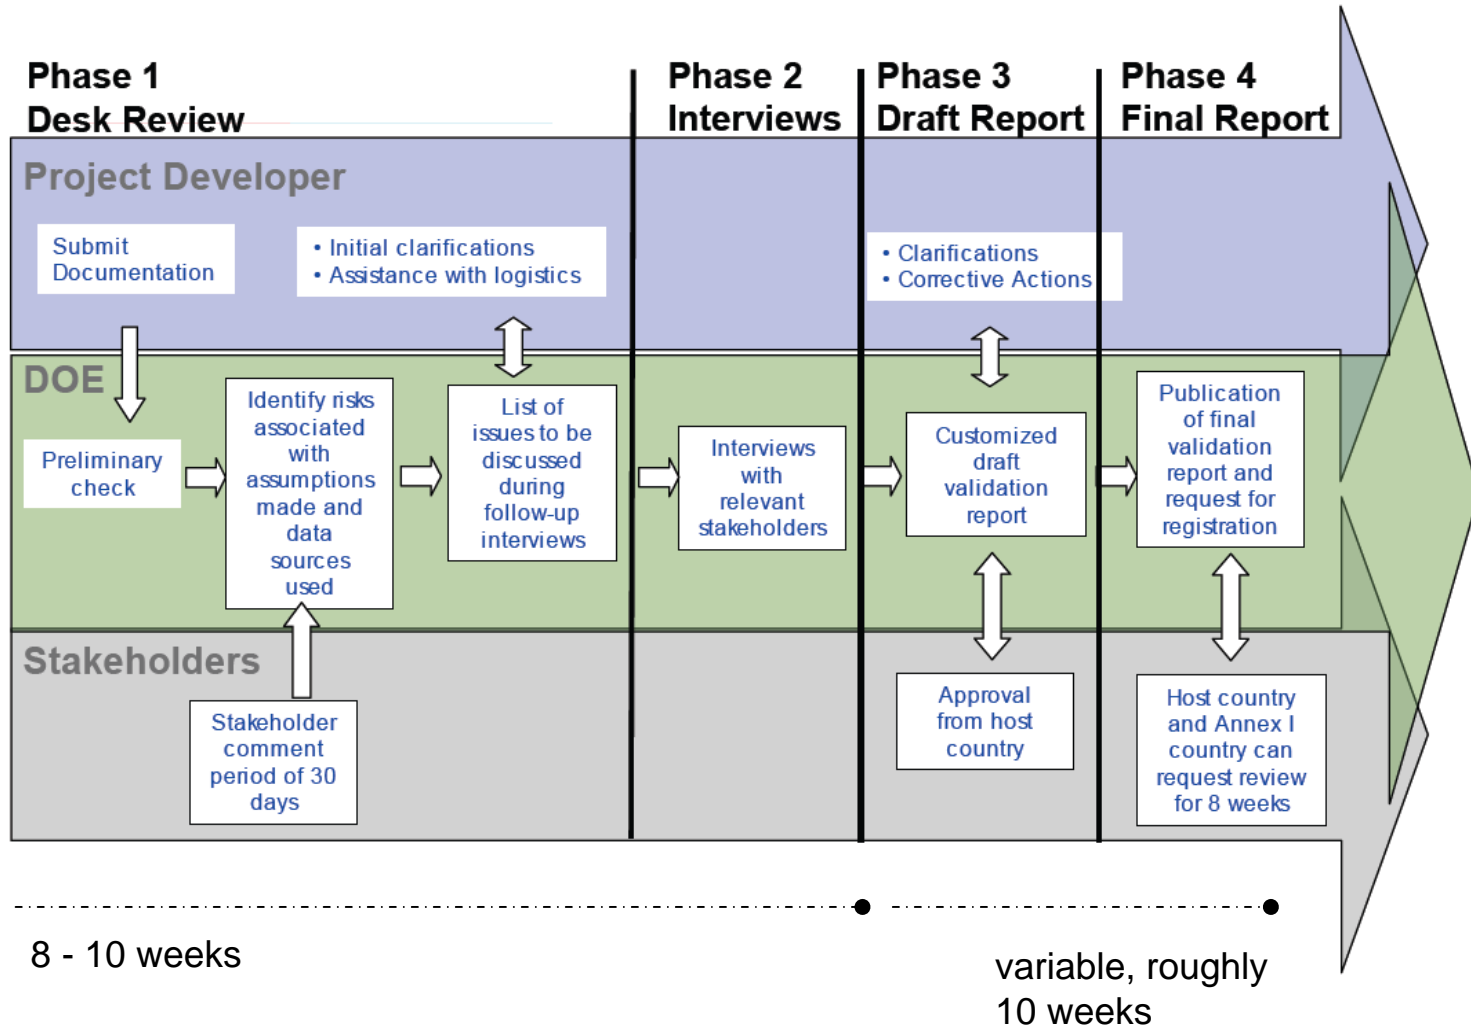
Phase 1
Desk Review

Phase 2
Interviews

Phase 3
Draft Report

Phase 4
Final Report

Project Developer

Submit Documentation

• Initial clarifications
• Assistance with logistics

• Clarifications
• Corrective Actions

DOE

Preliminary check

Identify risks associated with assumptions made and data sources used

List of issues to be discussed during follow-up interviews

Interviews with relevant stakeholders

Customized draft validation report

Publication of final validation report and request for registration

Stakeholders

Stakeholder comment period of 30 days

Approval from host country

Host country and Annex I country can request review for 8 weeks

8 - 10 weeks

variable, roughly 10 weeks